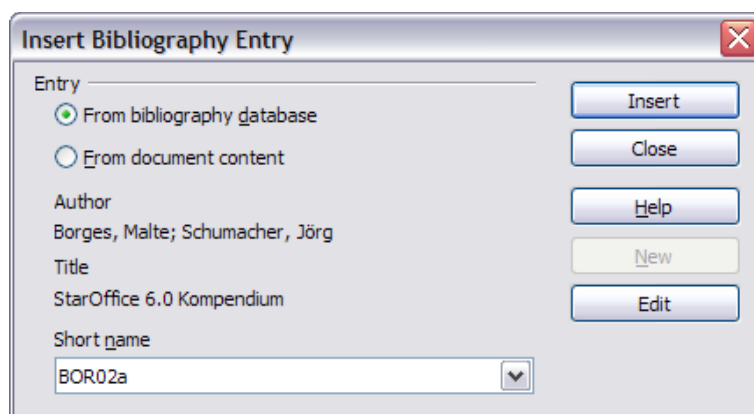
Insert Bibliography Entry

Entry

From bibliography database

From document content

Author

Borges, Malte; Schumacher, Jörg

Title

StarOffice 6.0 Kompendium

Short name

BOR02a

Insert

Close

Help

New

Edit